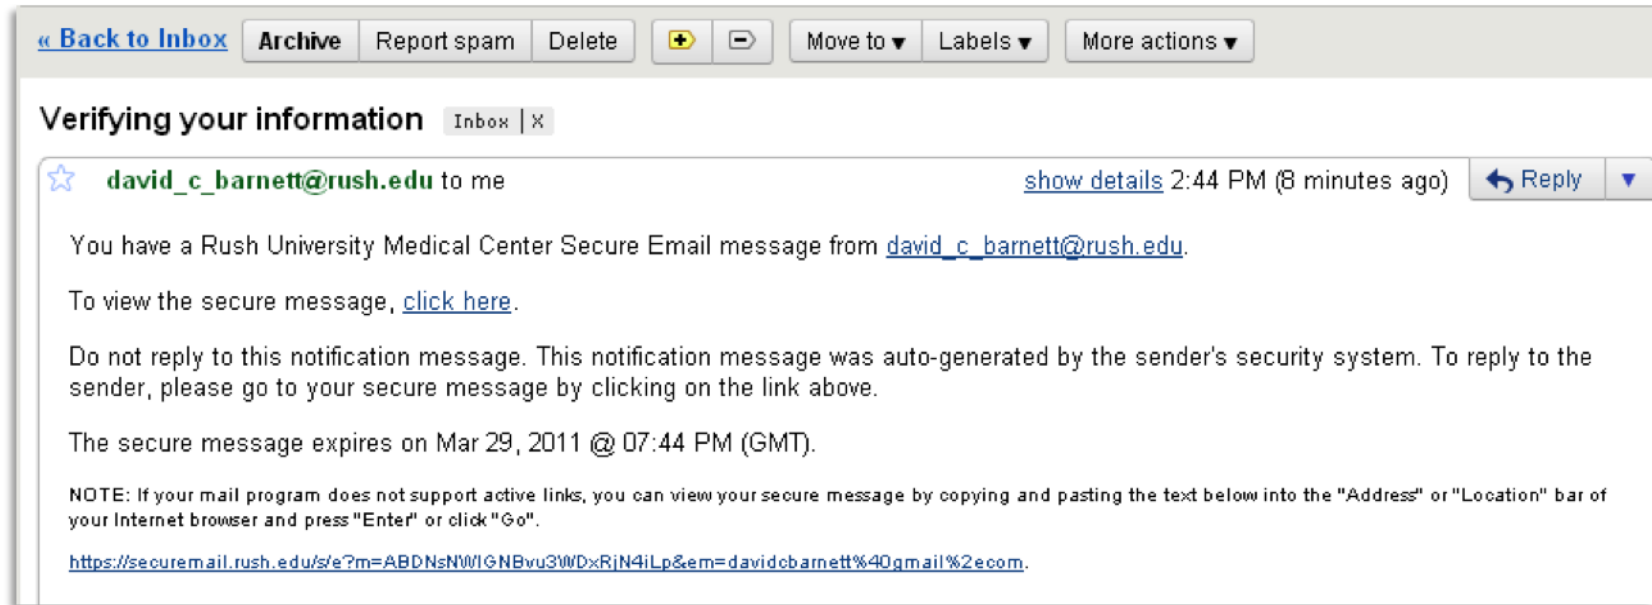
« Back to Inbox | Archive | Report spam | Delete | Move to ▾ | Labels ▾ | More actions ▾

Verifying your information Inbox | X

david_c_barnett@rush.edu to me show details 2:44 PM (8 minutes ago) Reply ▾

You have a Rush University Medical Center Secure Email message from david_c_barnett@rush.edu.

To view the secure message, click here.

Do not reply to this notification message. This notification message was auto-generated by the sender's security system. To reply to the sender, please go to your secure message by clicking on the link above.

The secure message expires on Mar 29, 2011 @ 07:44 PM (GMT).

NOTE: If your mail program does not support active links, you can view your secure message by copying and pasting the text below into the "Address" or "Location" bar of your Internet browser and press "Enter" or click "Go".

https://securemail.rush.edu/s/e?m=ABDNsNWIGNBvu3WDxRjN4iLp&em=davidcbarnett%40gmail%2ecom.